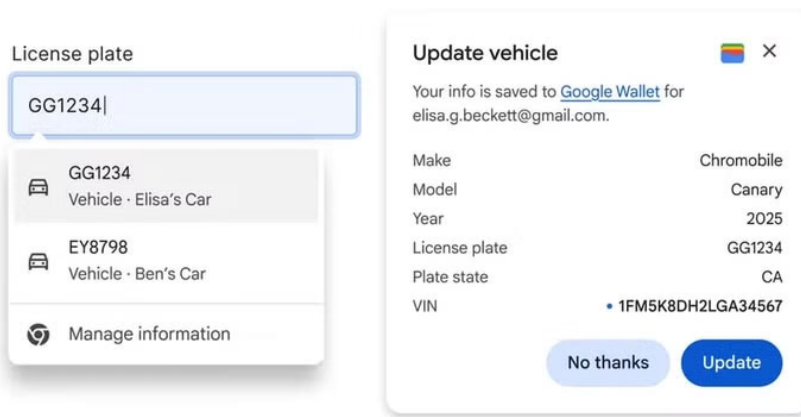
License plate

GG1234

GG1234
Vehicle · Elisa's Car

EY8798
Vehicle · Ben's Car

Manage information

Update vehicle

×

Your info is saved to Google Wallet for elisa.g.beckett@gmail.com.

| | |
|---|---|
| Make | Chromobile |
| Model | Canary |
| Year | 2025 |
| License plate | GG1234 |
| Plate state | CA |
| VIN | • 1FM5K8DH2LGA34567 |

No thanks

Update